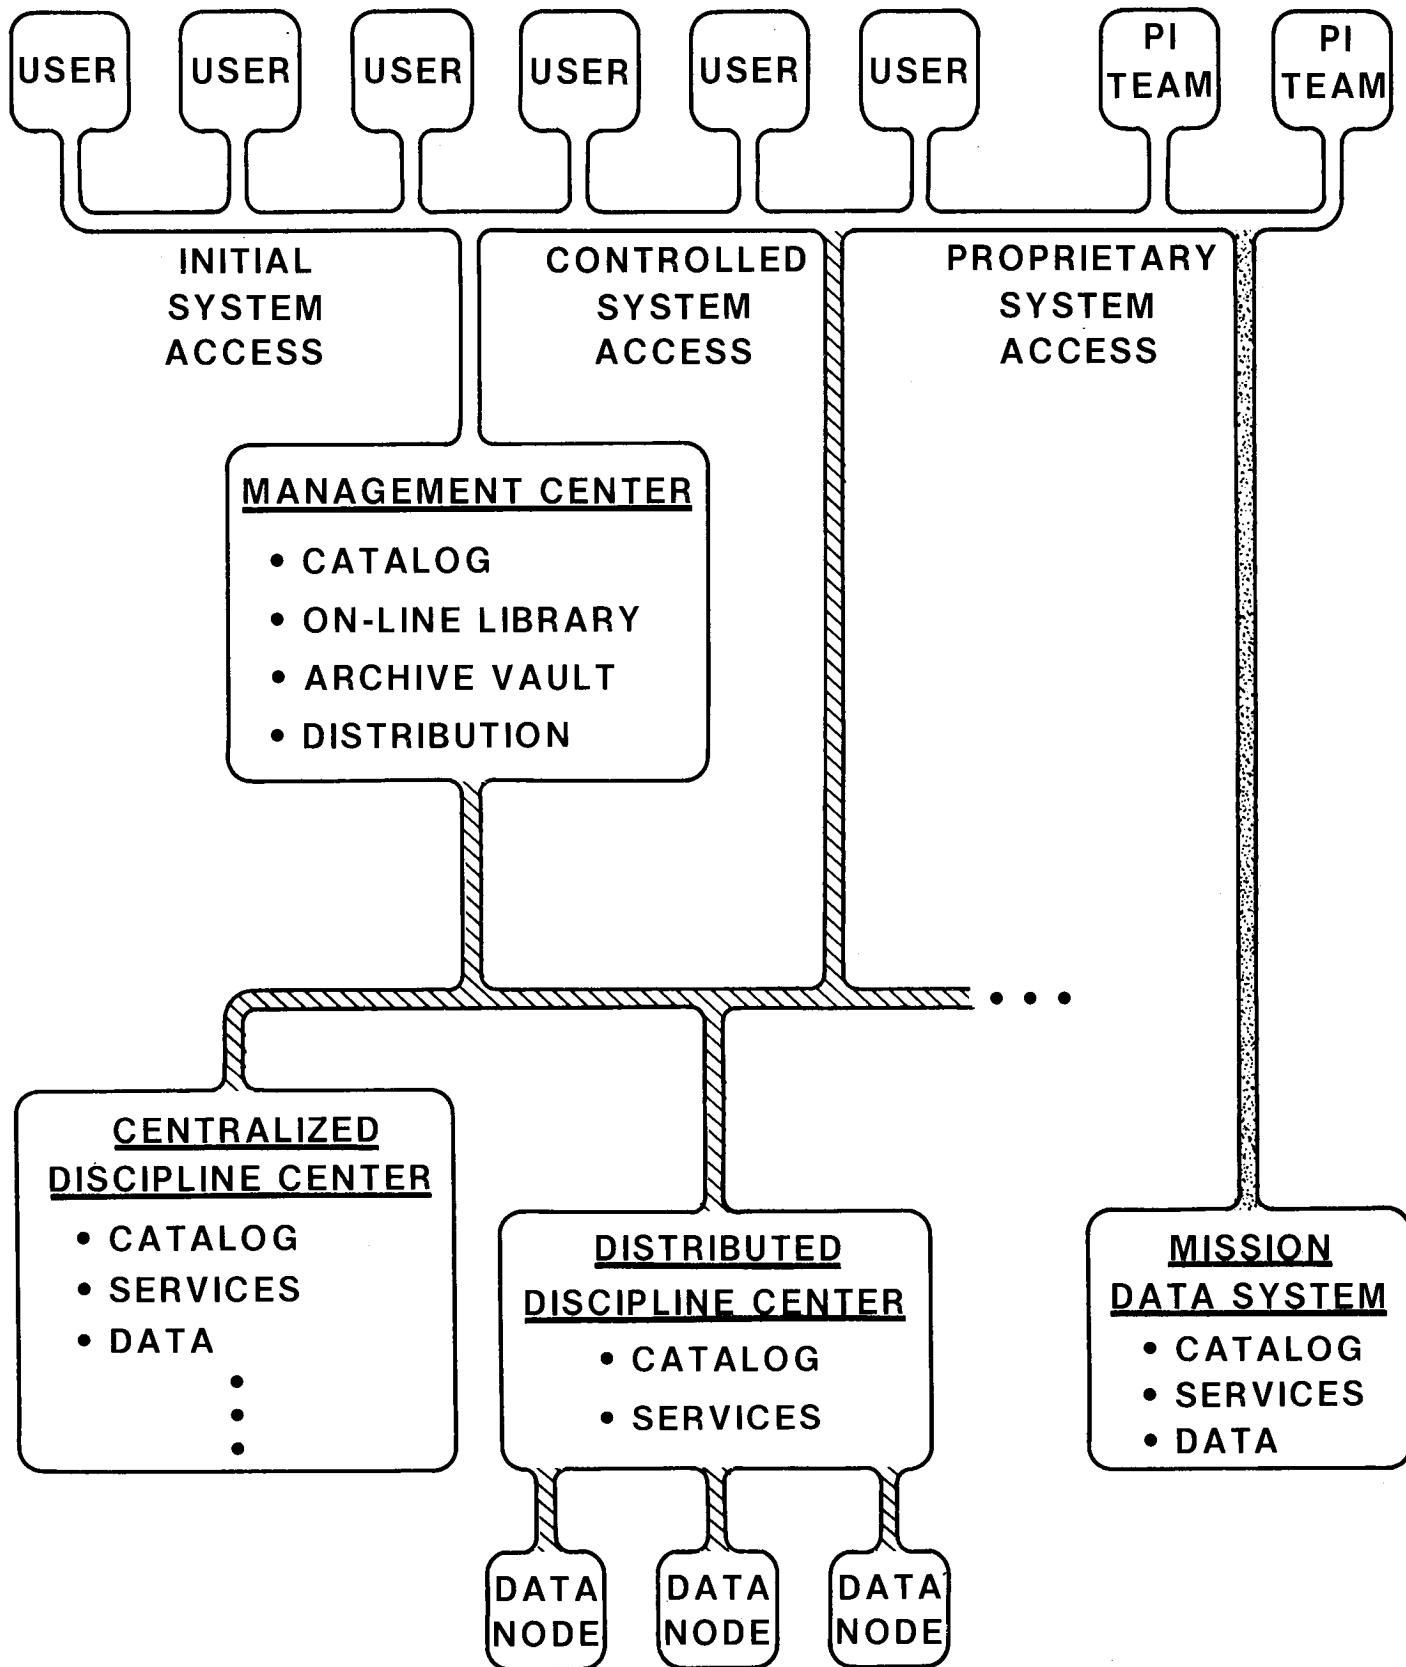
USER

USER

USER

USER

USER

USER

PI TEAM

PI TEAM

INITIAL SYSTEM ACCESS

CONTROLLED SYSTEM ACCESS

PROPRIETARY SYSTEM ACCESS

MANAGEMENT CENTER
• CATALOG
• ON-LINE LIBRARY
• ARCHIVE VAULT
• DISTRIBUTION

• • •

CENTRALIZED DISCIPLINE CENTER
• CATALOG
• SERVICES
• DATA
•
•
•

DISTRIBUTED DISCIPLINE CENTER
• CATALOG
• SERVICES

MISSION DATA SYSTEM
• CATALOG
• SERVICES
• DATA

DATA NODE

DATA NODE

DATA NODE